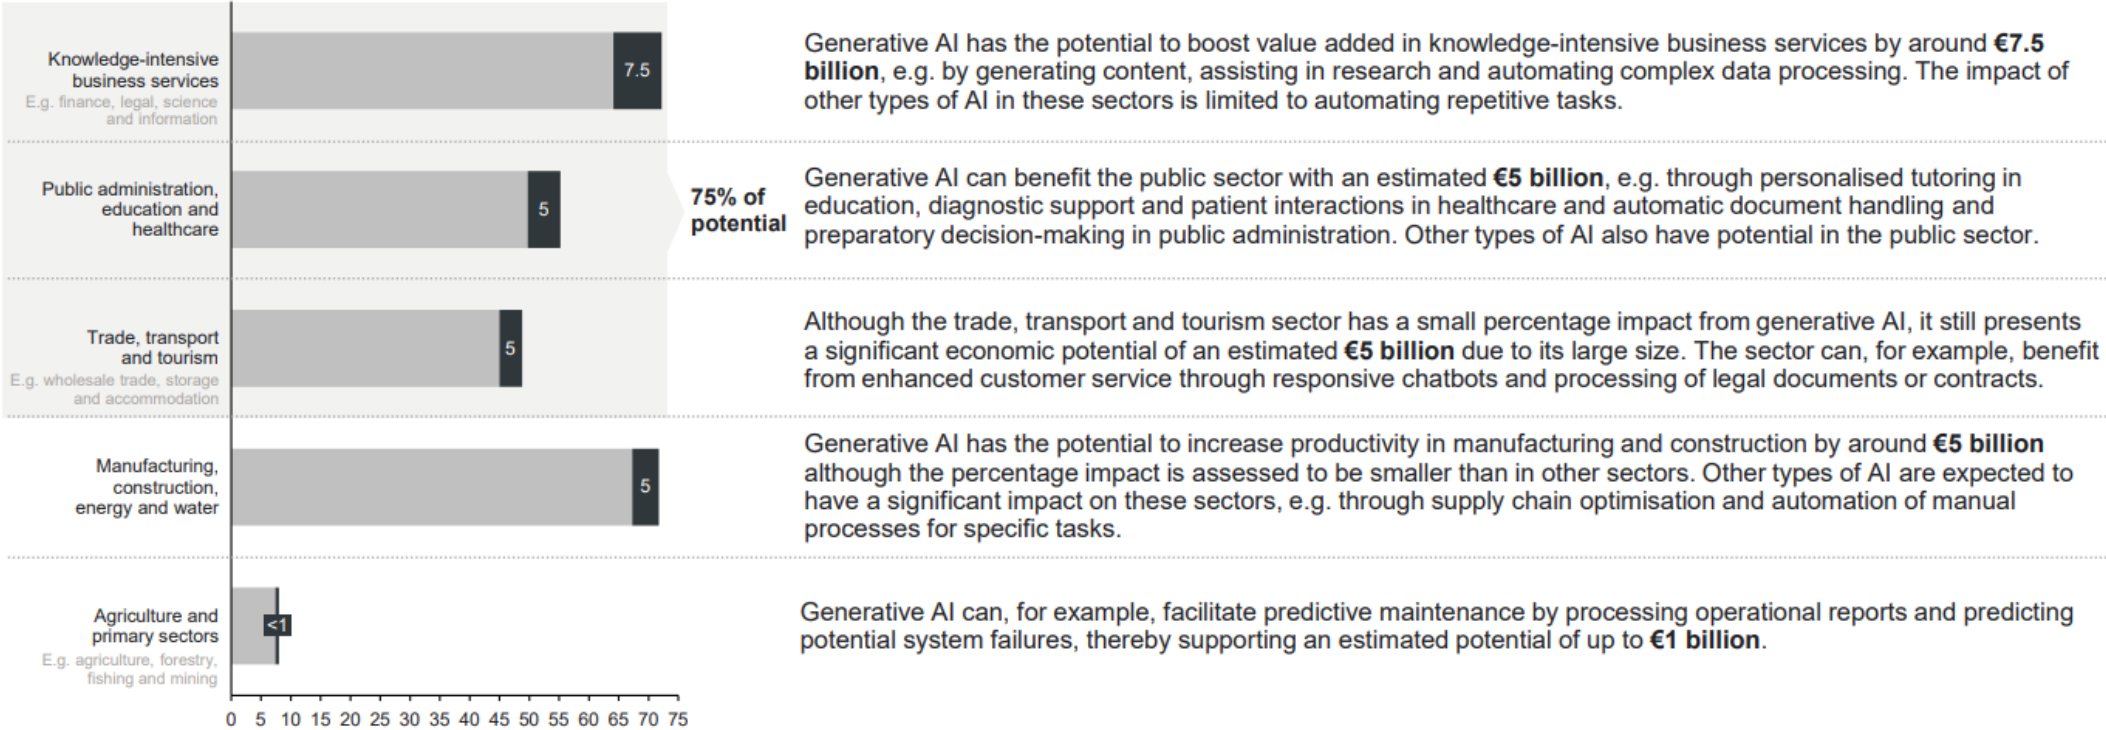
Knowledge-intensive business services
E.g. finance, legal, science and information

7.5

Generative AI has the potential to boost value added in knowledge-intensive business services by around **€7.5 billion**, e.g. by generating content, assisting in research and automating complex data processing. The impact of other types of AI in these sectors is limited to automating repetitive tasks.

Public administration, education and healthcare

5

75% of potential

Generative AI can benefit the public sector with an estimated **€5 billion**, e.g. through personalised tutoring in education, diagnostic support and patient interactions in healthcare and automatic document handling and preparatory decision-making in public administration. Other types of AI also have potential in the public sector.

Trade, transport and tourism
E.g. wholesale trade, storage and accommodation

5

Although the trade, transport and tourism sector has a small percentage impact from generative AI, it still presents a significant economic potential of an estimated **€5 billion** due to its large size. The sector can, for example, benefit from enhanced customer service through responsive chatbots and processing of legal documents or contracts.

Manufacturing, construction, energy and water

5

Generative AI has the potential to increase productivity in manufacturing and construction by around **€5 billion** although the percentage impact is assessed to be smaller than in other sectors. Other types of AI are expected to have a significant impact on these sectors, e.g. through supply chain optimisation and automation of manual processes for specific tasks.

Agriculture and primary sectors
E.g. agriculture, forestry, fishing and mining

<1

Generative AI can, for example, facilitate predictive maintenance by processing operational reports and predicting potential system failures, thereby supporting an estimated potential of up to **€1 billion**.

0 5 10 15 20 25 30 35 40 45 50 55 60 65 70 75